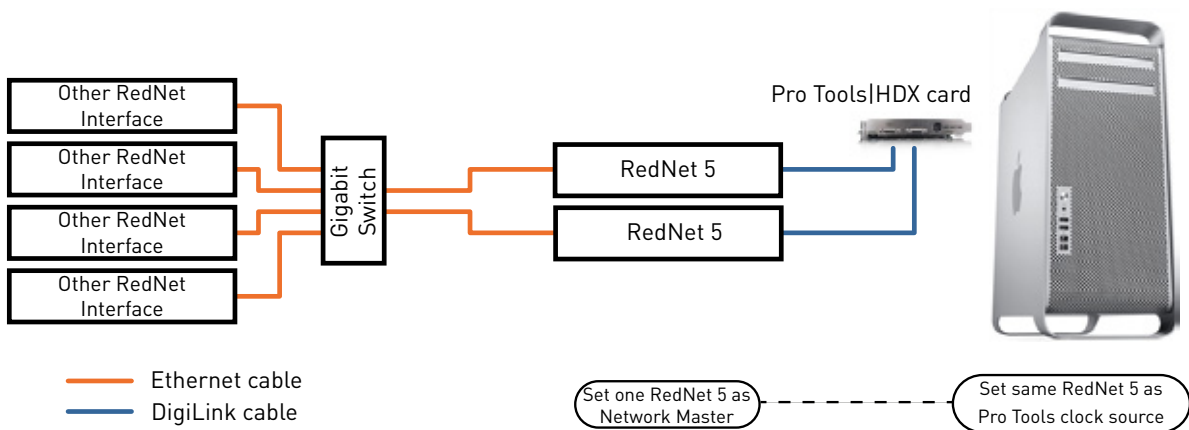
Other RedNet Interface

Other RedNet Interface

Other RedNet Interface

Other RedNet Interface

Gigabit Switch

RedNet 5

RedNet 5

Pro Tools|HDX card

Ethernet cable

DigiLink cable

Set one RedNet 5 as Network Master

Set same RedNet 5 as Pro Tools clock source